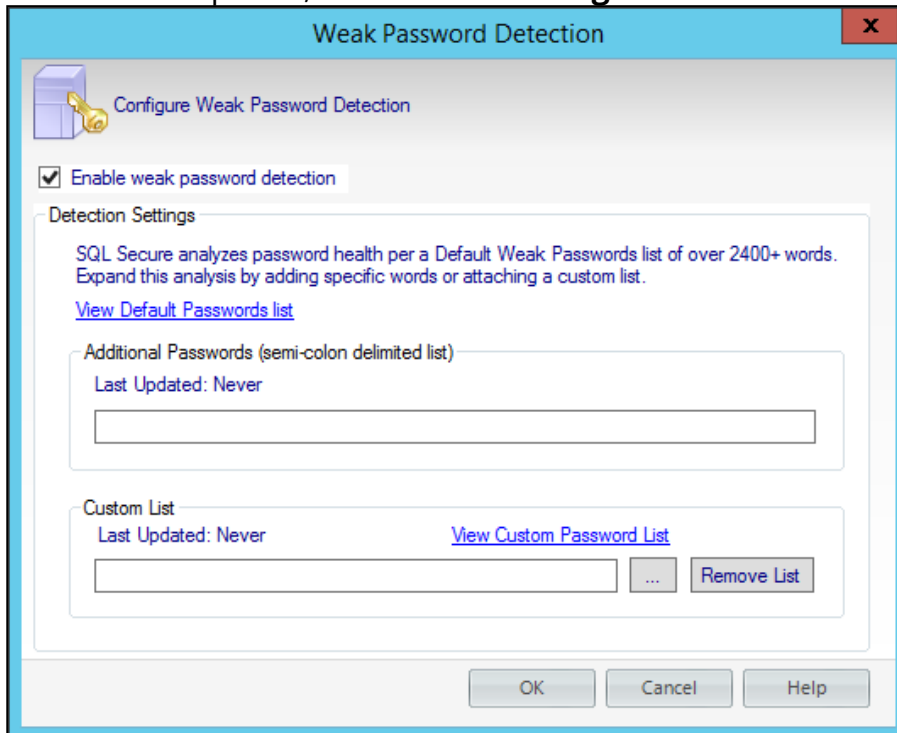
Weak Password Detection

x

Configure Weak Password Detection

Enable weak password detection

Detection Settings

SQL Secure analyzes password health per a Default Weak Passwords list of over 2400+ words. Expand this analysis by adding specific words or attaching a custom list.

View Default Passwords list

Additional Passwords (semi-colon delimited list)

Last Updated: Never

Custom List

Last Updated: Never

View Custom Password List

...

Remove List

OK

Cancel

Help